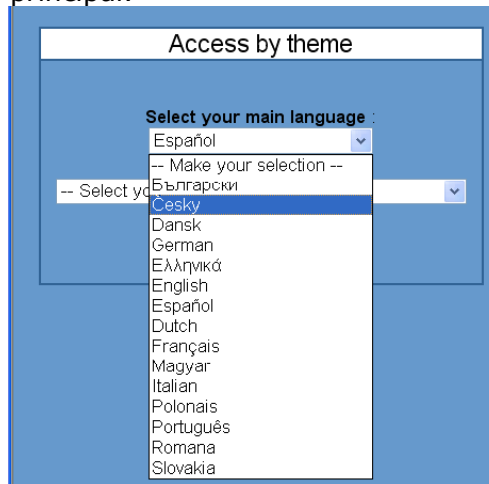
principal:

Access by theme

Select your main language :

Español

-- Make your selection --
Български
Česky
Dansk
German
Ελληνικά
English
Español
Dutch
Français
Magyar
Italian
Polonais
Português
Romana
Slovakia

-- Select yo